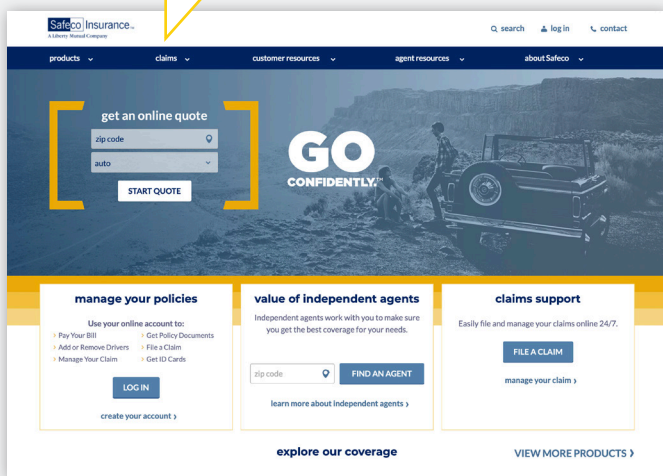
Safeco Insurance.
A Liberty Mutual Company

search log in contact

products claims customer resources agent resources about Safeco

get an online quote
zip code
auto
START QUOTE

GO CONFIDENTLY.

manage your policies
Use your online account to:
Pay Your Bill
Get Policy Documents
Add or Remove Drivers
File a Claim
Manage Your Claim
Get ID Cards
LOG IN
create your account ›

value of independent agents
Independent agents work with you to make sure you get the best coverage for your needs.
zip code
FIND AN AGENT
learn more about independent agents ›

claims support
Easily file and manage your claims online 24/7.
FILE A CLAIM
manage your claim ›

explore our coverage
VIEW MORE PRODUCTS ›